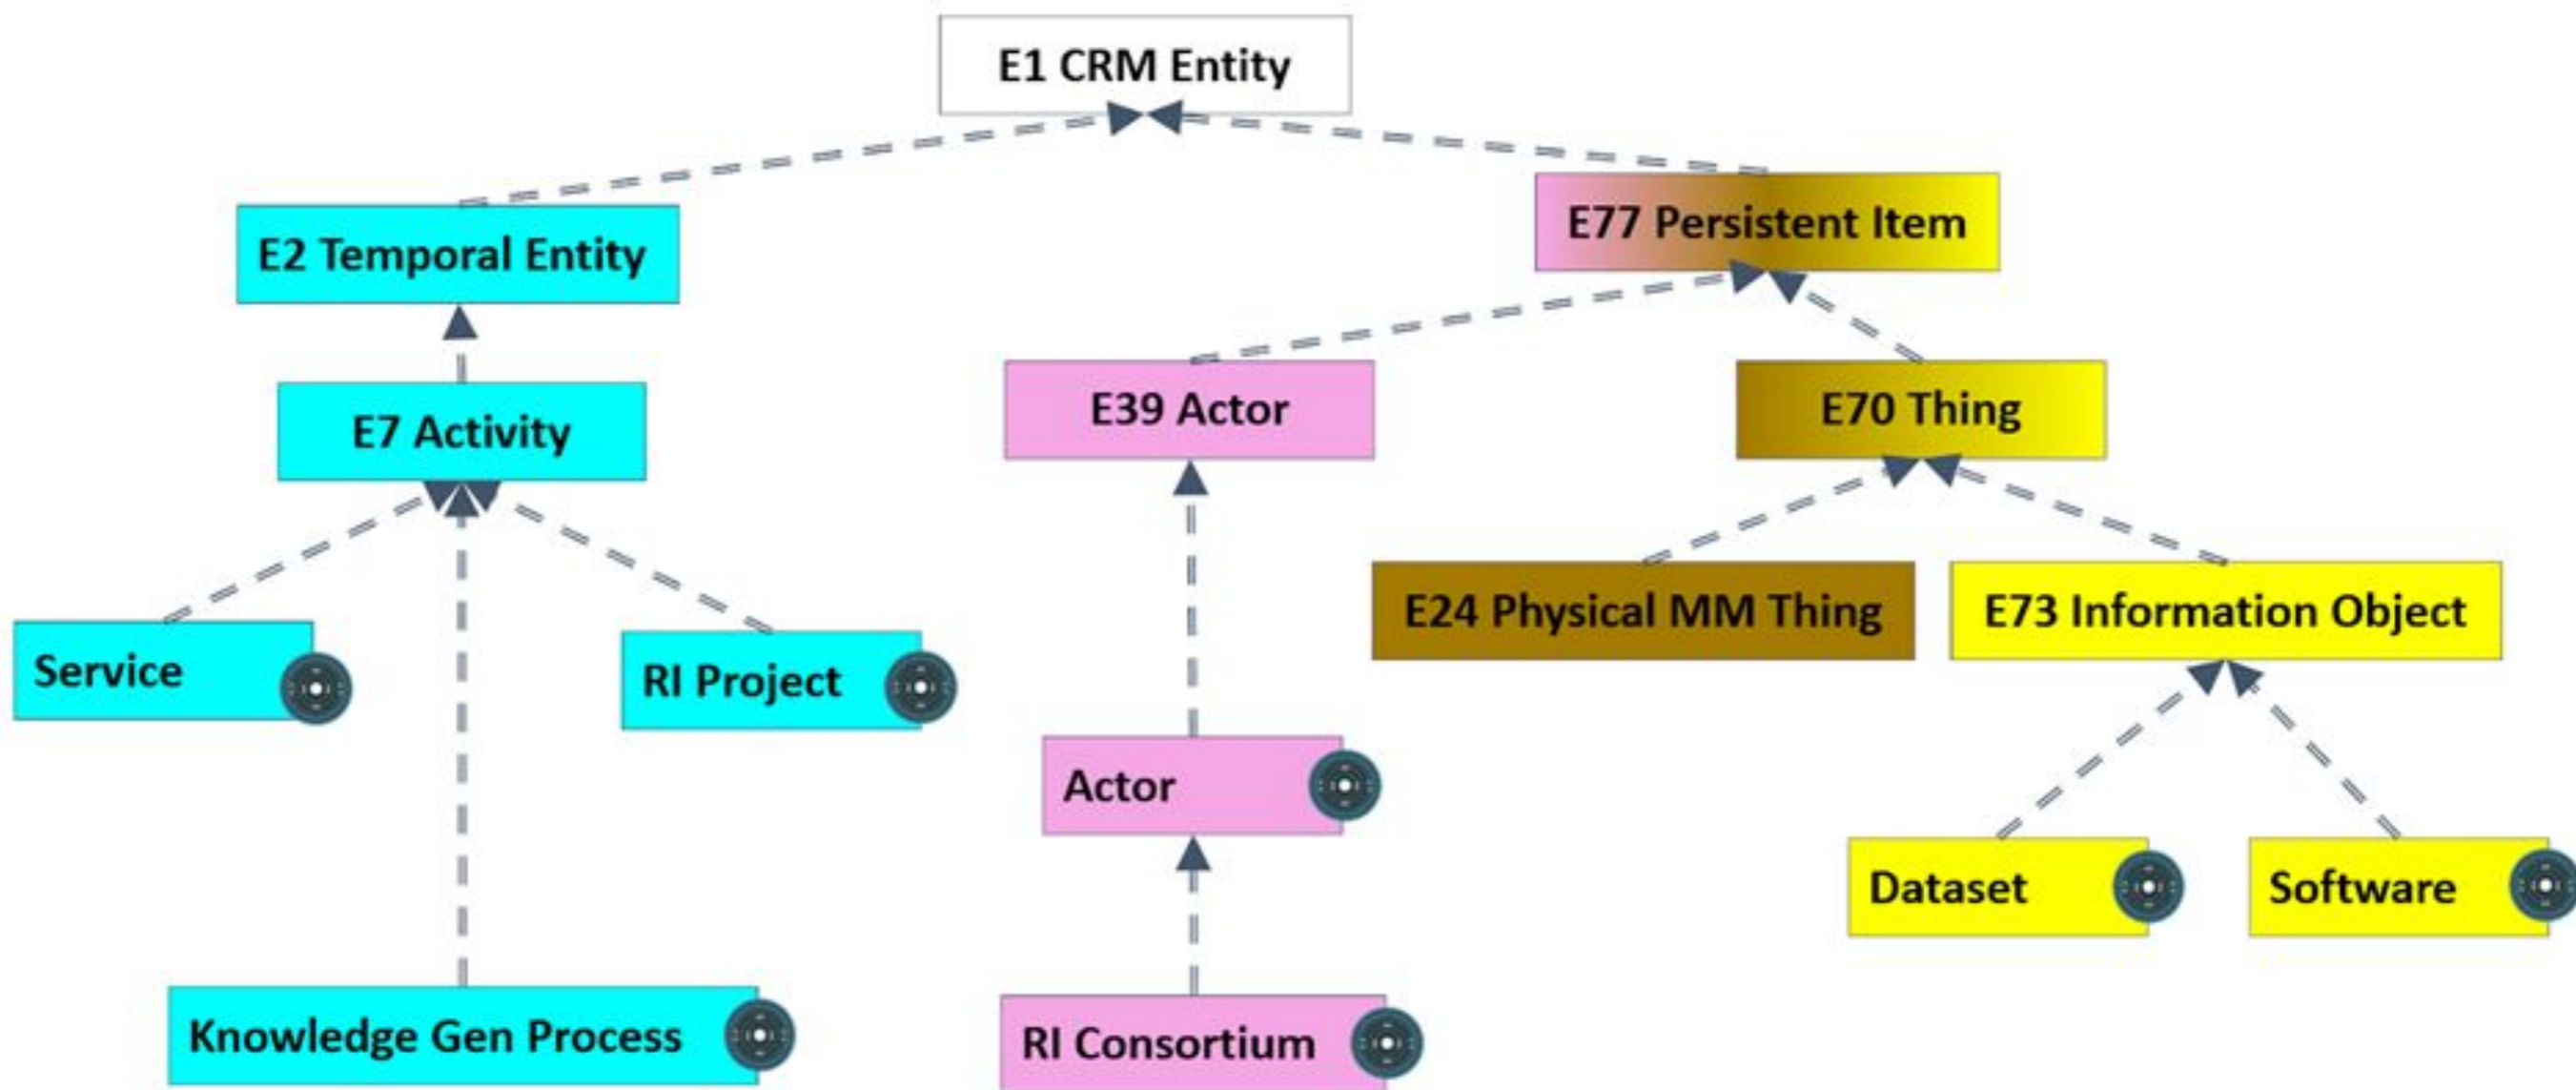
E1 CRM Entity

E2 Temporal Entity

E77 Persistent Item

E7 Activity

E39 Actor

E70 Thing

E24 Physical MM Thing

E73 Information Object

Service

RI Project

Actor

Dataset

Software

Knowledge Gen Process

RI Consortium